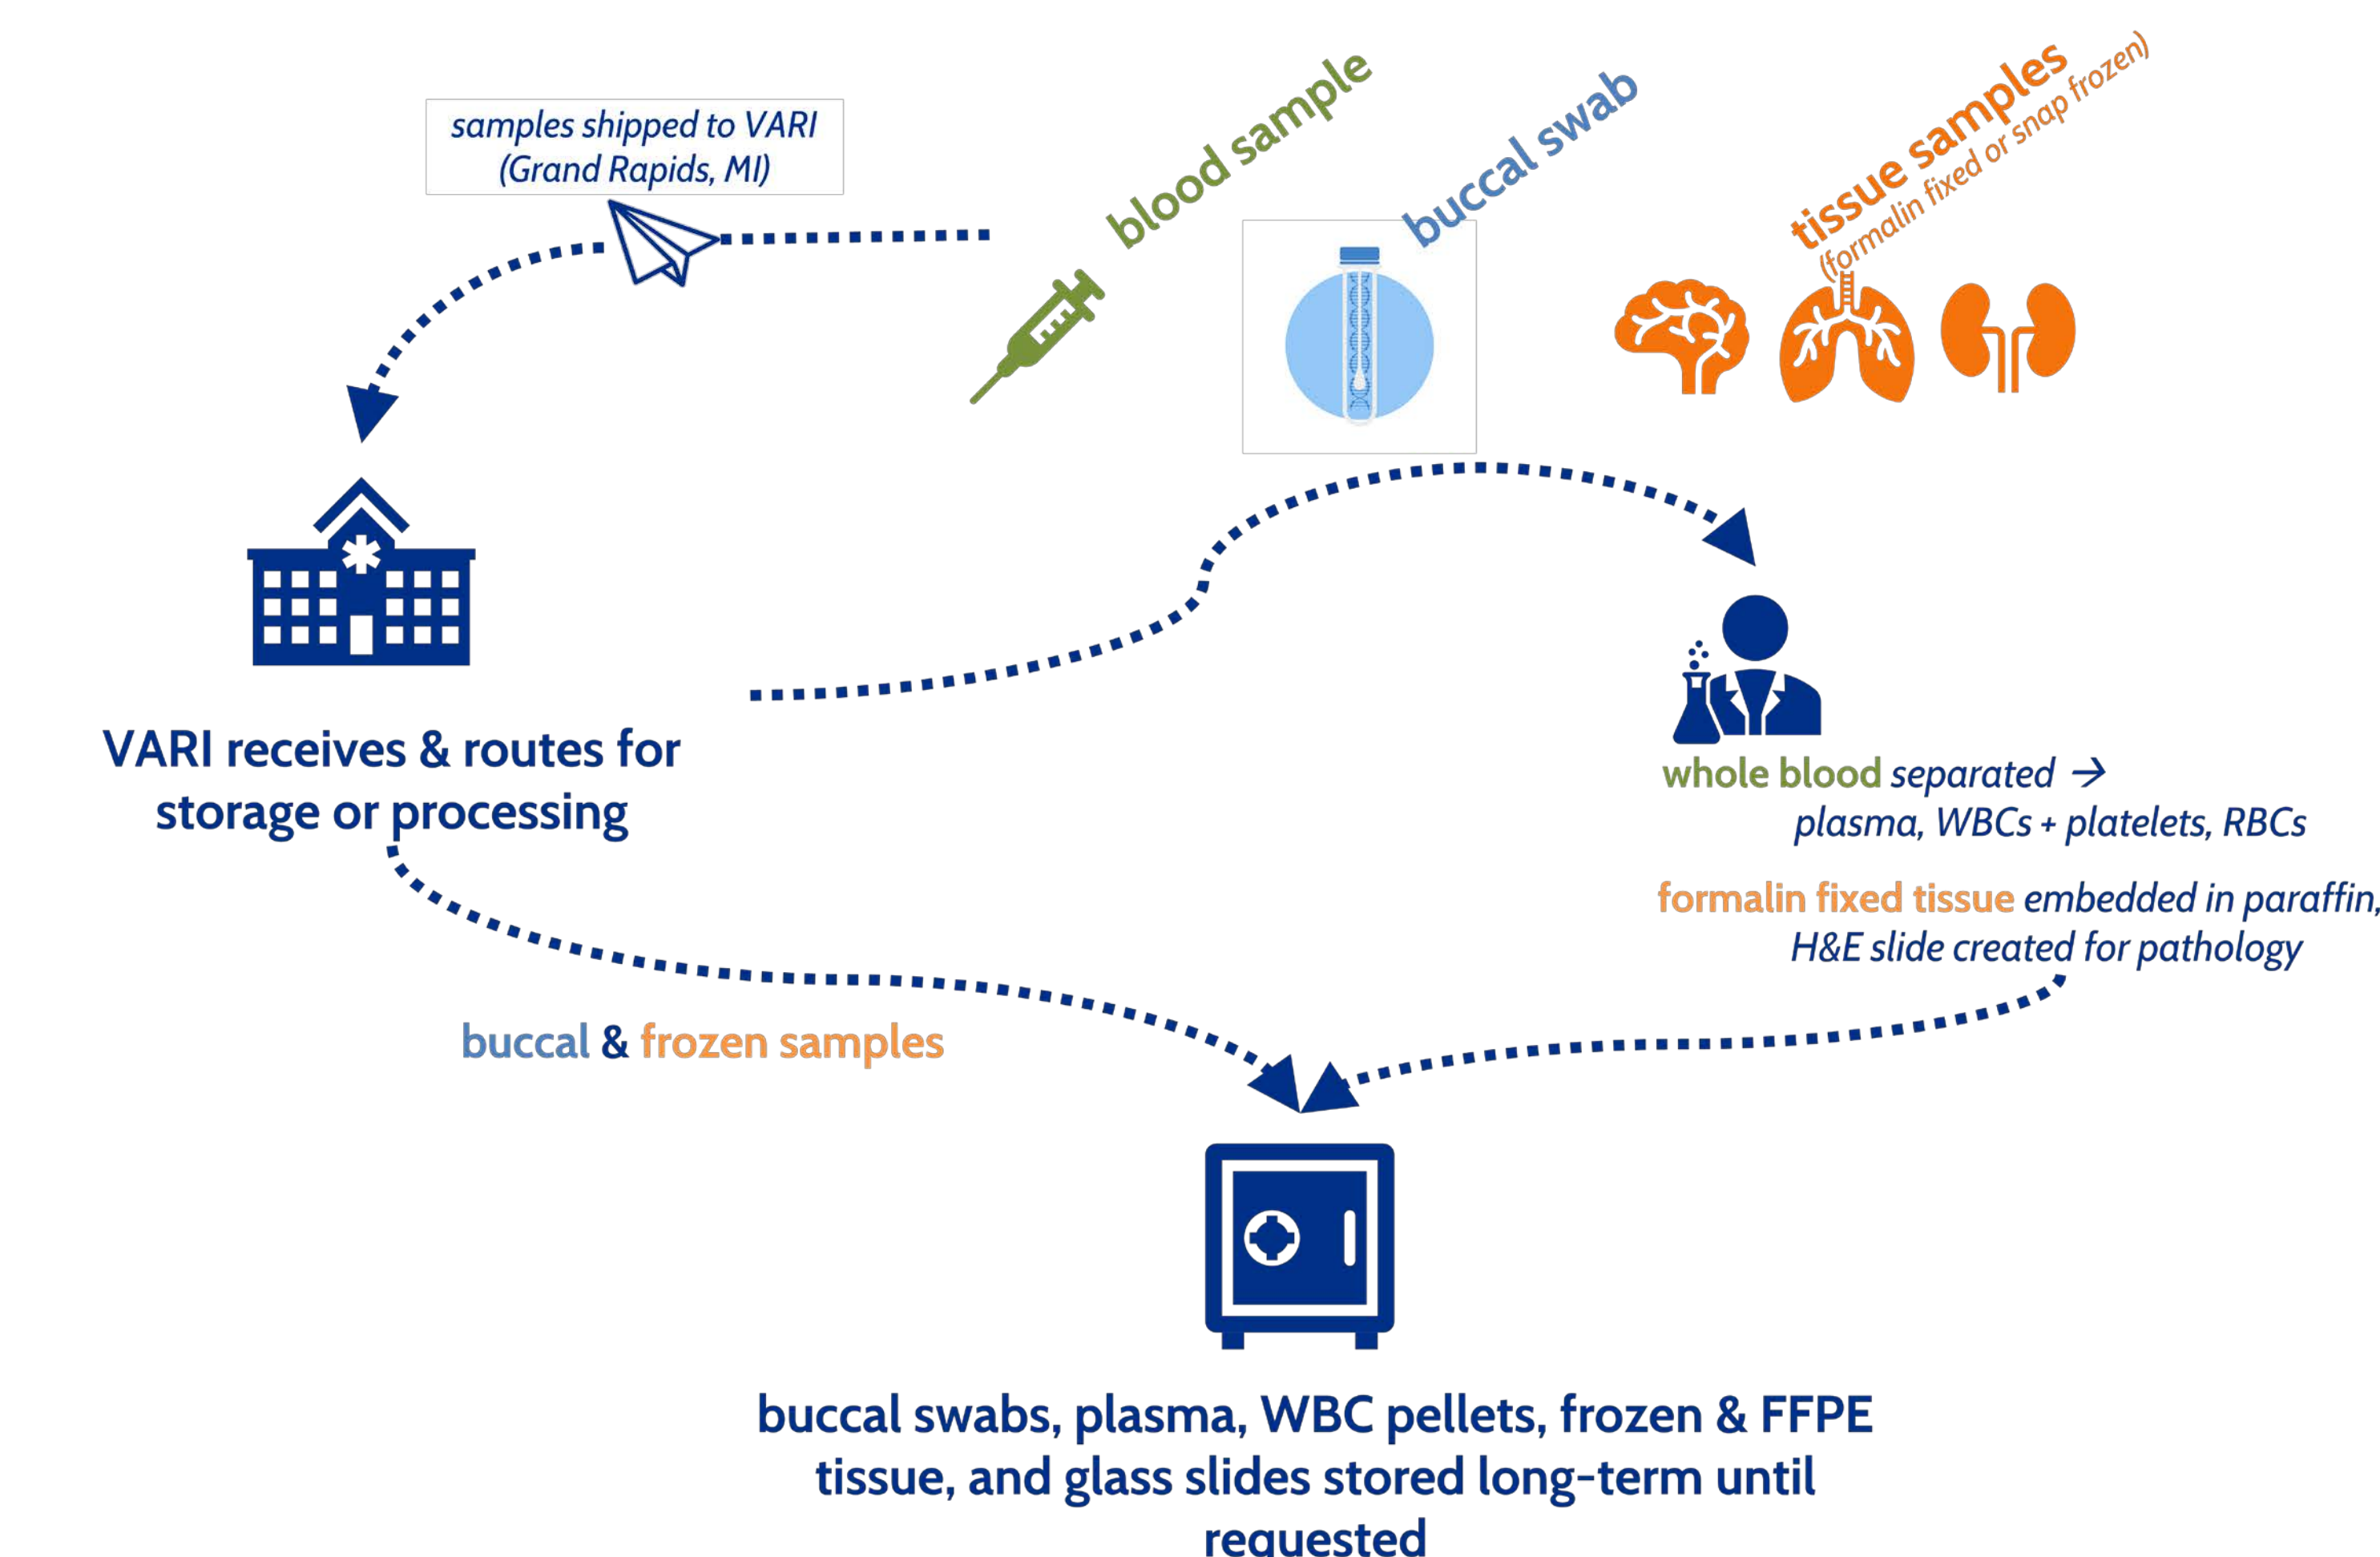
samples shipped to VARI (Grand Rapids, MI)

blood sample

buccal swab

tissue samples (formalin fixed or snap frozen)

VARI receives & routes for storage or processing

whole blood separated → plasma, WBCs + platelets, RBCs

formalin fixed tissue embedded in paraffin, H&E slide created for pathology

buccal & frozen samples

buccal swabs, plasma, WBC pellets, frozen & FFPE tissue, and glass slides stored long-term until requested